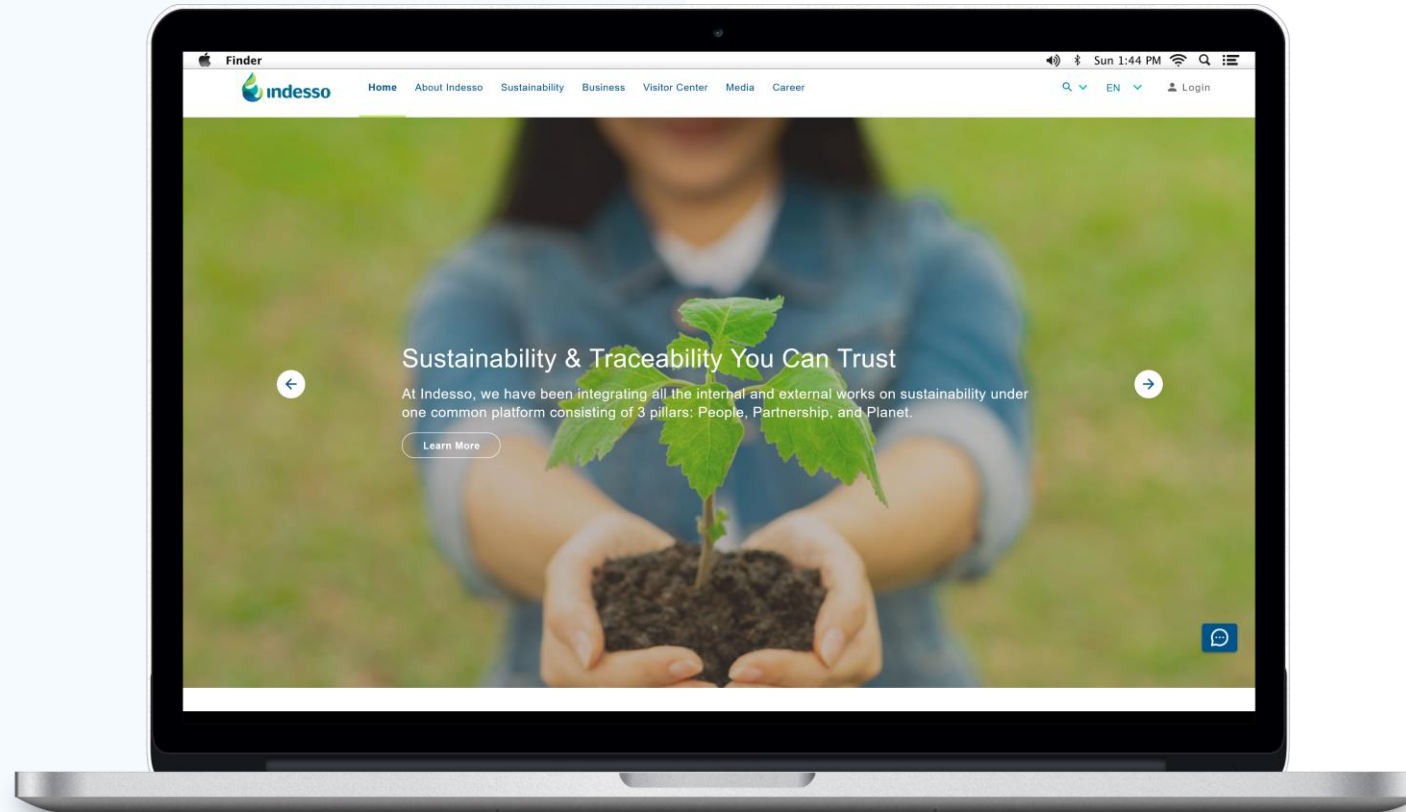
Finder

Sun 1:44 PM

indesso

Home About Indesso Sustainability Business Visitor Center Media Career

EN

Login

Sustainability & Traceability You Can Trust

At Indesso, we have been integrating all the internal and external works on sustainability under one common platform consisting of 3 pillars: People, Partnership, and Planet.

Learn More